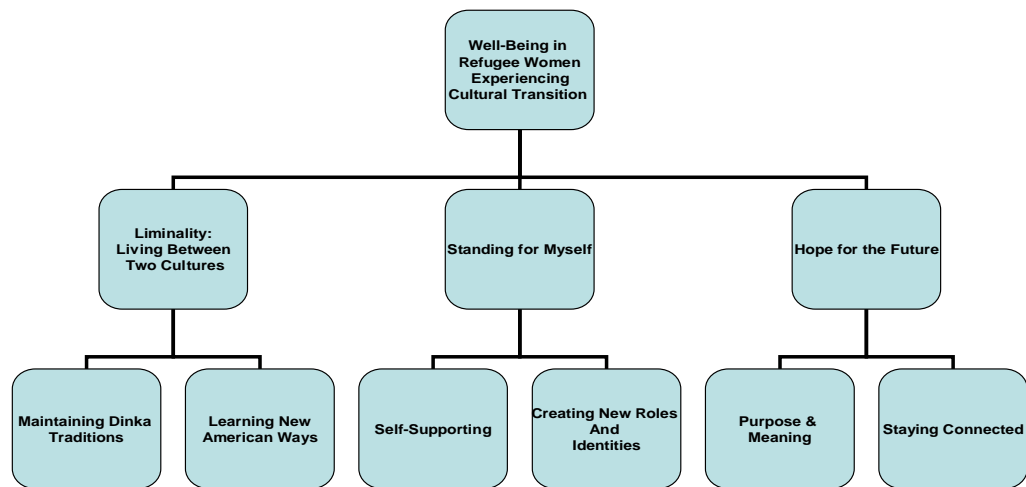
Well-Being in Refugee Women Experiencing Cultural Transition

Liminality: Living Between Two Cultures

Standing for Myself

Hope for the Future

Maintaining Dinka Traditions

Learning New American Ways

Self-Supporting

Creating New Roles And Identities

Purpose & Meaning

Staying Connected